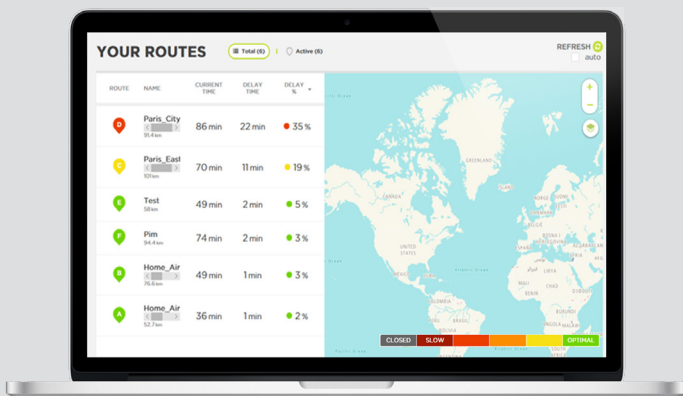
YOUR ROUTES

Total (6) | Active (6)

REFRESH
auto

| ROUTE | NAME | CURRENT TIME | DELAY TIME | DELAY % |
|---|---|---|---|---|
| D | Paris_City 91.4 km | 86 min | 22 min | 35 % |
| C | Paris_East 101 km | 70 min | 11 min | 19 % |
| E | Test 58 km | 49 min | 2 min | 5 % |
| F | Pim 94.4 km | 74 min | 2 min | 3 % |
| B | Home_Air 76.6 km | 49 min | 1 min | 3 % |
| A | Home_Air 52.7 km | 36 min | 1 min | 2 % |

GREENLAND
UNITED STATES

CLOSED SLOW OPTIMAL